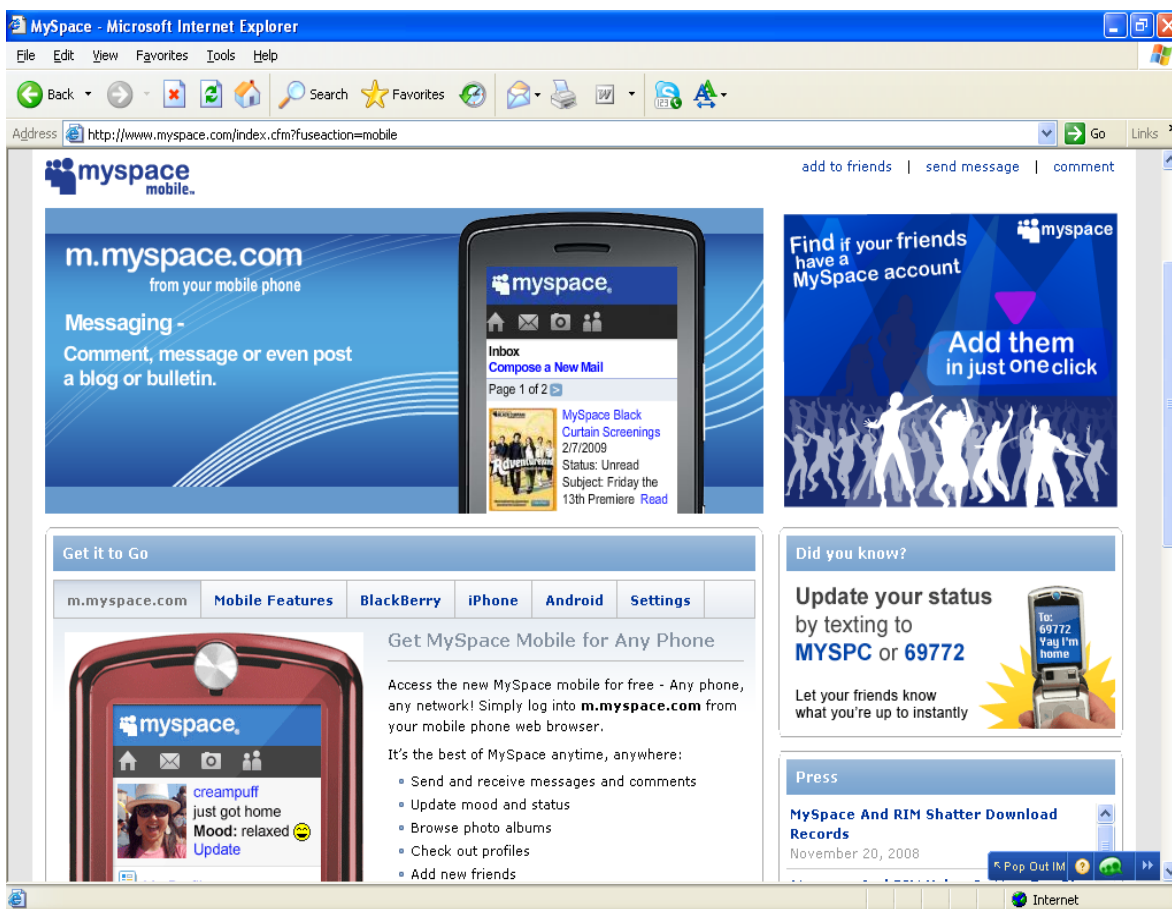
MySpace - Microsoft Internet Explorer

File Edit View Favorites Tools Help

Back Search Favorites

Address http://www.myspace.com/index.cfm?fuseaction=mobile Go Links

myspace mobile.

add to friends | send message | comment

m.myspace.com
from your mobile phone

Messaging -
Comment, message or even post a blog or bulletin.

myspace.
Inbox
Compose a New Mail
Page 1 of 2
MySpace Black Curtain Screenings
2/7/2009
Status: Unread
Subject: Friday the 13th Premiere Read

Find if your friends have a MySpace account
myspace
Add them in just one click

Get it to Go

| m.myspace.com | Mobile Features | BlackBerry | iPhone | Android | Settings |
|---|---|---|---|---|---|

myspace.
creampuff
just got home
Mood: relaxed
Update

Get MySpace Mobile for Any Phone

Access the new MySpace mobile for free - Any phone, any network! Simply log into **m.myspace.com** from your mobile phone web browser.

It's the best of MySpace anytime, anywhere:

- Send and receive messages and comments
- Update mood and status
- Browse photo albums
- Check out profiles
- Add new friends

Did you know?

Update your status by texting to MYSPC or 69772

Let your friends know what you're up to instantly

To: 69772 Yay I'm home

Press

MySpace And RIM Shatter Download Records
November 20, 2008

Pop Out IM

Internet